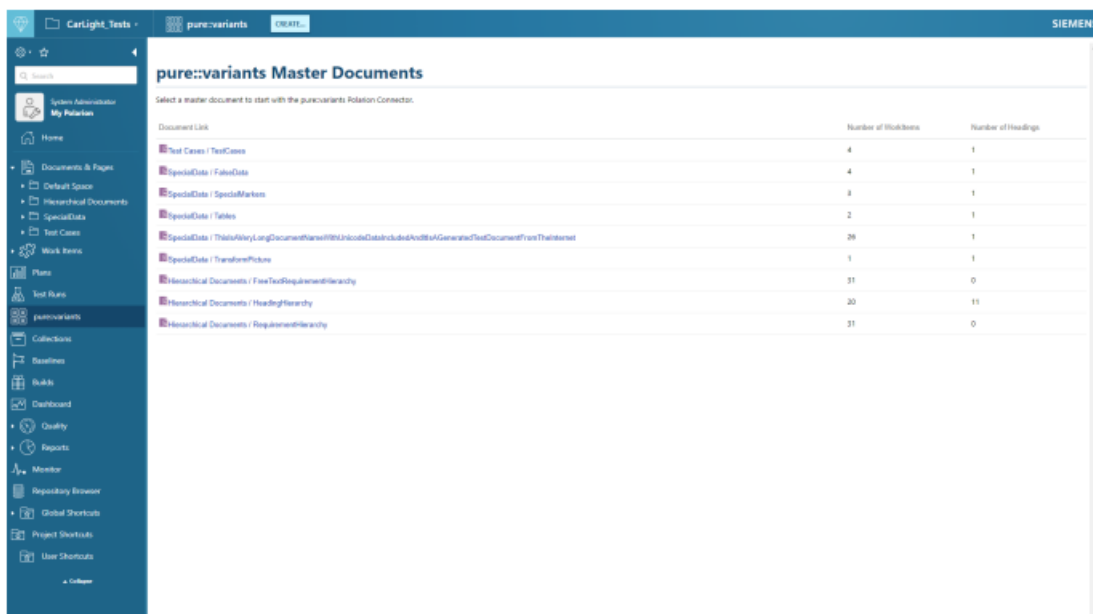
CarLight_Tests · pure::variants CREATE... SIEMEN

Q Search

System Administrator
My Polarion

Home

Documents & Pages
Default Space
Hierarchical Documents
SpecialData
Test Cases
Work Items
Plans
Test Runs
pure::variants
Collections
Baselines
Builds
Dashboard
Quality
Reports
Monitor
Repository Browser
Global Shortcuts
Project Shortcuts
User Shortcuts
Collapse

pure::variants Master Documents

Select a master document to start with the pure::variants Polarion Connector.

| Document Link | Number of WorkItems | Number of Headings |
|---|---|---|
| Test Cases / TestCases | 4 | 1 |
| SpecialData / FalseData | 4 | 1 |
| SpecialData / SpecialMarkers | 3 | 1 |
| SpecialData / Tables | 2 | 1 |
| SpecialData / ThisIsAVeryLongDocumentNameWithUnicodeDataIncludedAndItsAGeneratedTestDocumentFromTheInternet | 26 | 1 |
| SpecialData / TransformPicture | 1 | 1 |
| Hierarchical Documents / FreeTextRequirementHierarchy | 31 | 0 |
| Hierarchical Documents / HeadingHierarchy | 20 | 11 |
| Hierarchical Documents / RequirementHierarchy | 31 | 0 |